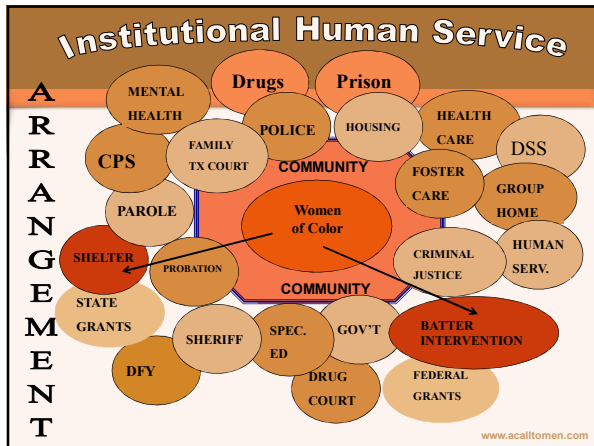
Institutional Human Service

A R R A N G E M E N T

Drugs

Prison

MENTAL HEALTH

POLICE

HOUSING

HEALTH CARE

DSS

CPS

FAMILY TX COURT

COMMUNITY

FOSTER CARE

GROUP HOME

PAROLE

Women of Color

HUMAN SERV.

SHELTER

PROBATION

CRIMINAL JUSTICE

COMMUNITY

STATE GRANTS

SHERIFF

SPEC. ED

GOV'T

BATTER INTERVENTION

DFY

DRUG COURT

FEDERAL GRANTS

www.acalltomen.com